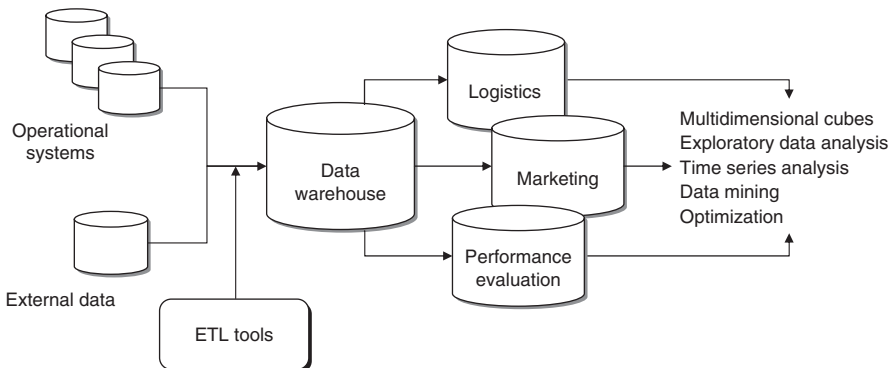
Operational systems

External data

ETL tools

Data warehouse

Logistics

Marketing

Performance evaluation

Multidimensional cubes
Exploratory data analysis
Time series analysis
Data mining
Optimization